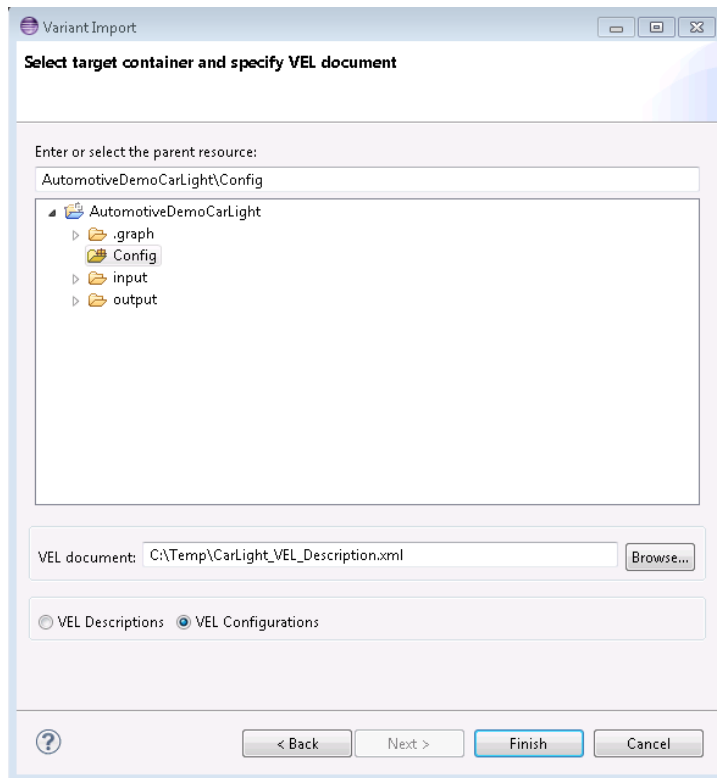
Variant Import

Select target container and specify VEL document

Enter or select the parent resource:

AutomotiveDemoCarLight\Config

AutomotiveDemoCarLight
.graph
Config
input
output

VEL document: C:\Temp\CarLight_VEL_Description.xml

Browse...

VEL Descriptions VEL Configurations

?

< Back

Next >

Finish

Cancel